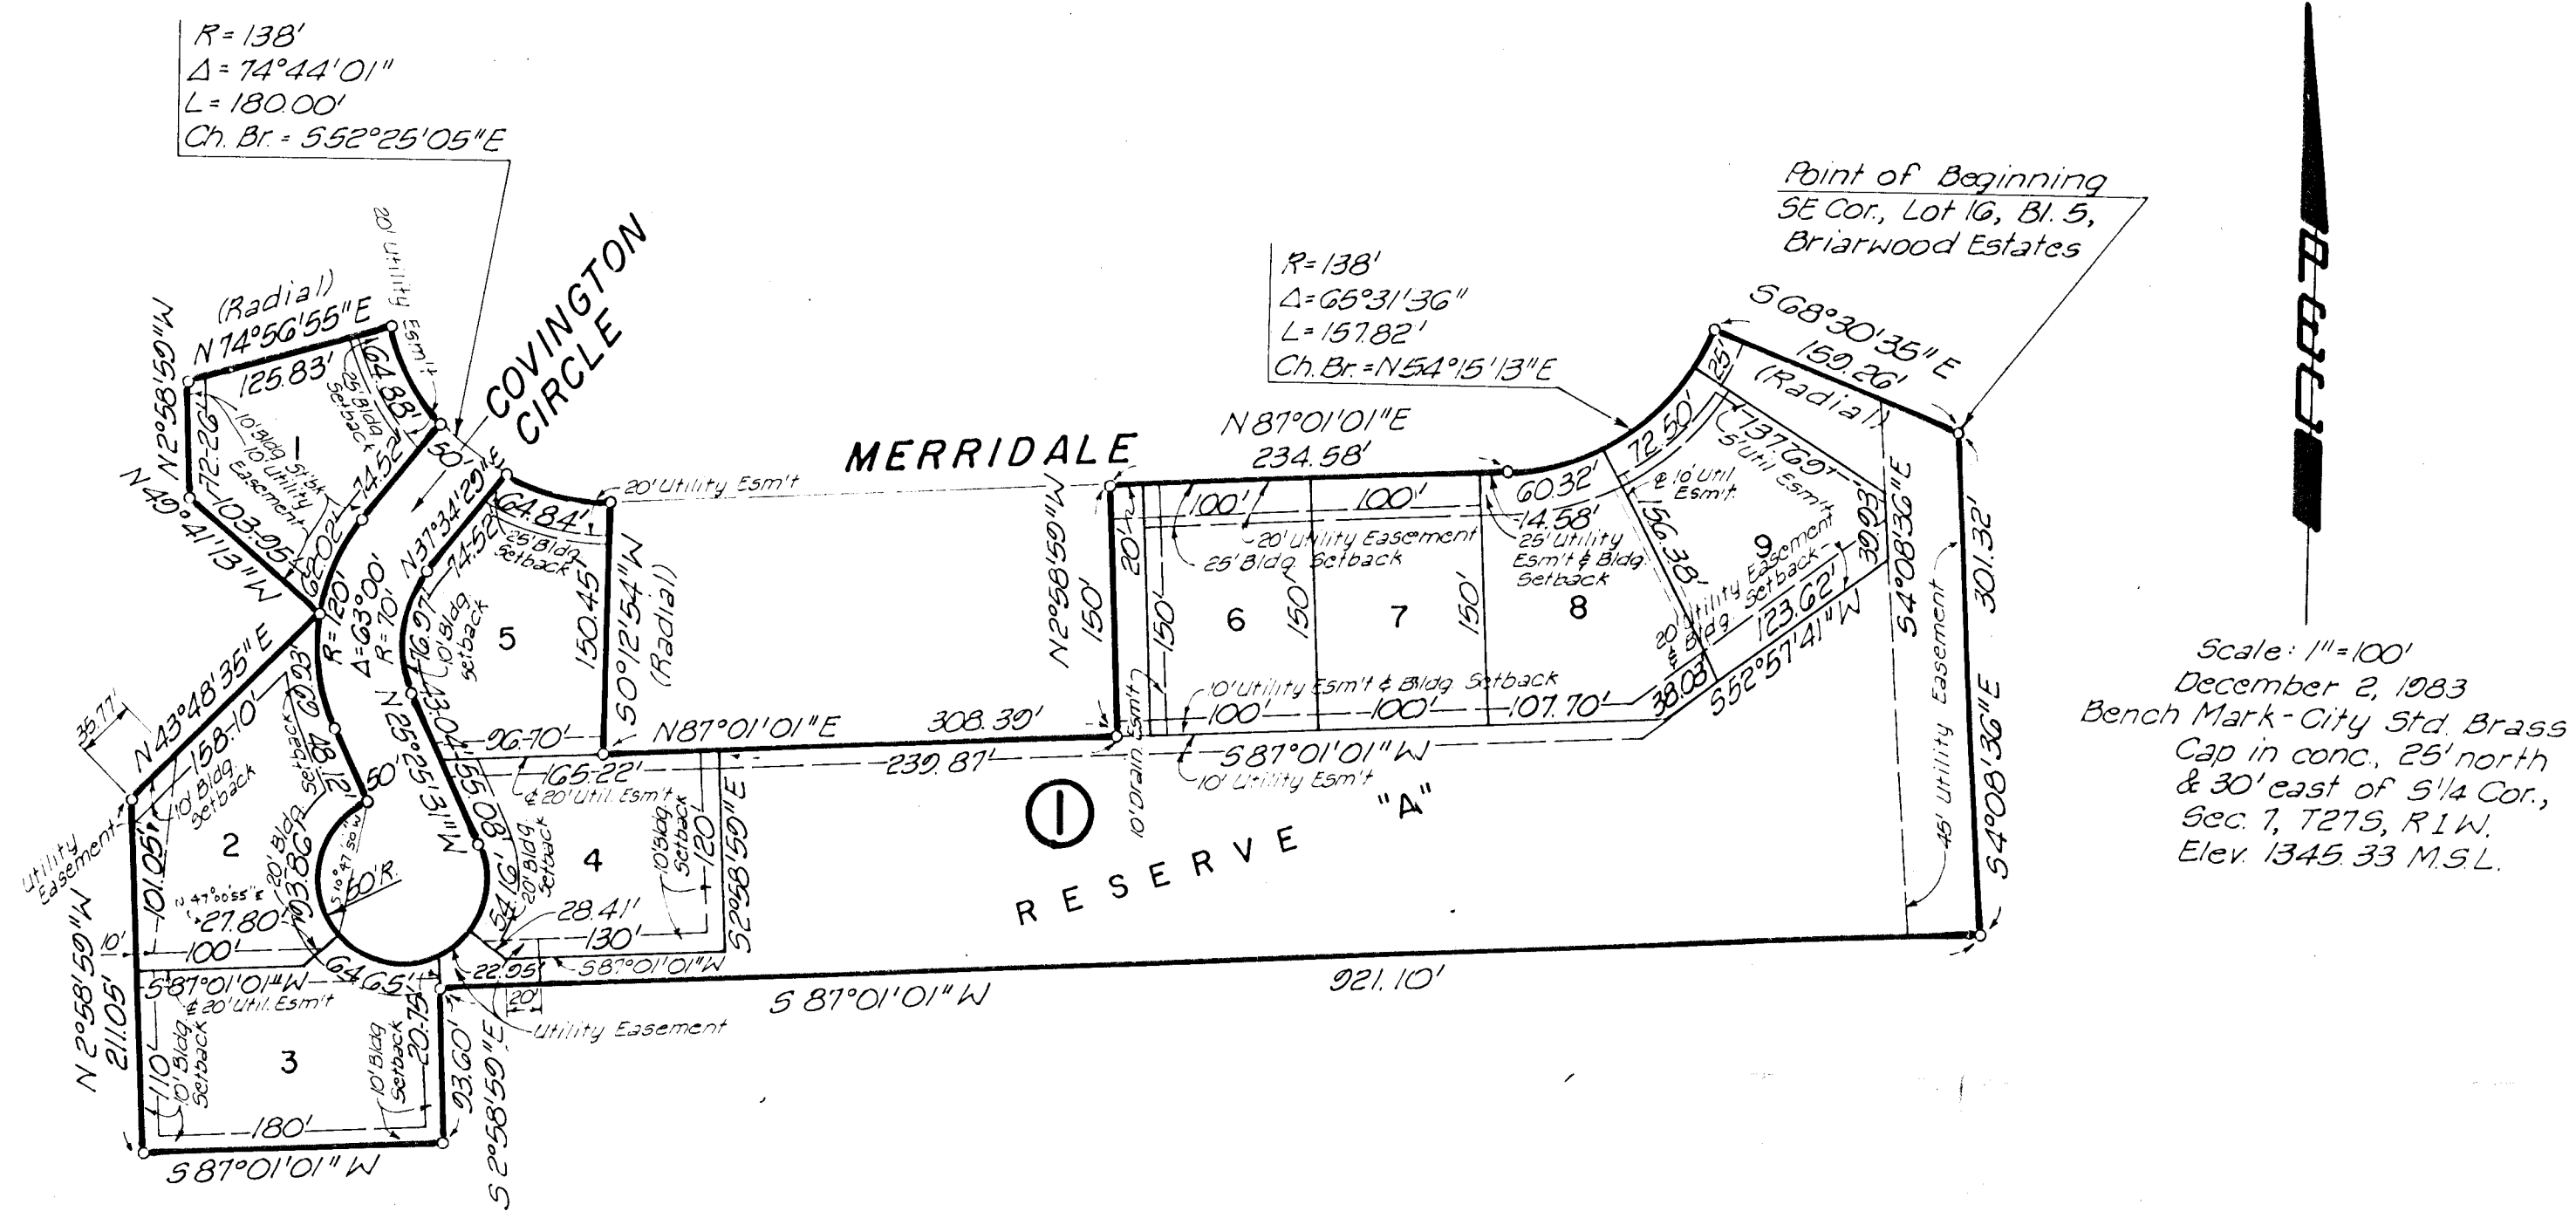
R=138'
Δ=74°44'01"
L=180.00'
Ch. Br. = S52°25'05"E

Point of Beginning
SE Cor., Lot 16, Bl. 5,
Briarwood Estates

R=138'
Δ=65°31'36"
L=157.82'
Ch. Br.=N54°15'13"E

COVINGTON CIRCLE

MERRIDALE

(Radial)
N74°56'55"E
125.83'
N2°58'59"W
72.26'
N49°41'13"W
103.25'
164.83'
25'Bldg. Setback
20' Utility Esm't
10'Bldg. S'tbk. 10' Utility Easement
1
50'
74.52'
62.02'
R=120'
Δ=63°00'
R=70'
N31°34'29"E
64.84'
25'Bldg. Setback
74.52'
20' Utility Esm't
76.97'
10'Bldg. Setback
5
150.45'
S0°12'54"W (Radial)
N25°25'13"W
130.41'
96.70'
N87°01'01"E
308.39'
N2°58'59"W
150'
20'
N87°01'01"E
234.58'
100'
100'
20' Utility Easement
25'Bldg. Setback
60.32'
14.58'
25' Utility Esm't & Bldg. Setback
72.50'
25'
S68°30'35"E
159.26'
(Radial)
137.09'
5' Util Esm't
& 10' Util Esm't
56.38'
9
20' Utility Easement
Setback
20' Util & Bldg.
39.93'
123.62'
S52°57'41"W
S4°08'36"E
150'
6
150'
7
150'
8
10' Utility Esm't & Bldg. Setback
100'
100'
107.70'
38.08'
S87°01'01"W
10' Utility Esm't
10' Drain Esm't
239.87'
165.22'
& 20' Util. Esm't
10'Bldg. Setback
120'
S2°58'59"E
N43°48'35"E
35.77'
158.10'
10' Bldg. Setback
69.03'
Bldg. Setback
81.12'
50'
20' Bldg. Setback
103.86'
S10°47'50"W
50'R.
80.18'
4
54.16'
20' Bldg. Setback
28.41'
130'
Utility Easement
2
101.05'
N47°00'55"E
27.80'
10'
100'
S87°01'01"W
& 20' Util. Esm't
64.65'
22.95'
S87°01'01"W
20'
Utility Easement
N2°58'59"W
211.05'
110'
10' Bldg. Setback
3
10' Bldg. Setback
20.78'
93.60'
S2°58'59"E
180'
S87°01'01"W
S87°01'01"W
921.10'
1
RESERVE "A"
45' Utility Easement
301.32'
S4°08'36"E

Scale: 1"=100'
December 2, 1983
Bench Mark-City Std. Brass Cap in conc., 25' north & 30' east of S1/4 Cor., Sec. 7, T27S, R1W.
Elev. 1345.33 M.S.L.